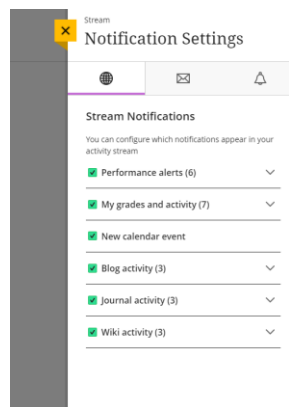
Stream
Notification Settings

Stream Notifications

You can configure which notifications appear in your activity stream

Performance alerts (6)

My grades and activity (7)

New calendar event

Blog activity (3)

Journal activity (3)

Wiki activity (3)